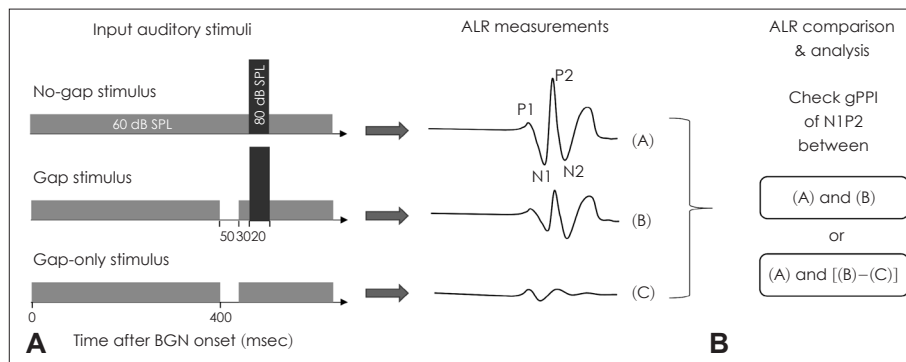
Input auditory stimuli

No-gap stimulus

60 dB SPL

80 dB SPL

Gap stimulus

50 30 20

Gap-only stimulus

0

400

A Time after BGN onset (msec)

ALR measurements

P1

P2

N1

N2

(A)

(B)

(C)

B

ALR comparison & analysis

Check gPPI of N1P2 between

(A) and (B)

or

(A) and [(B)−(C)]